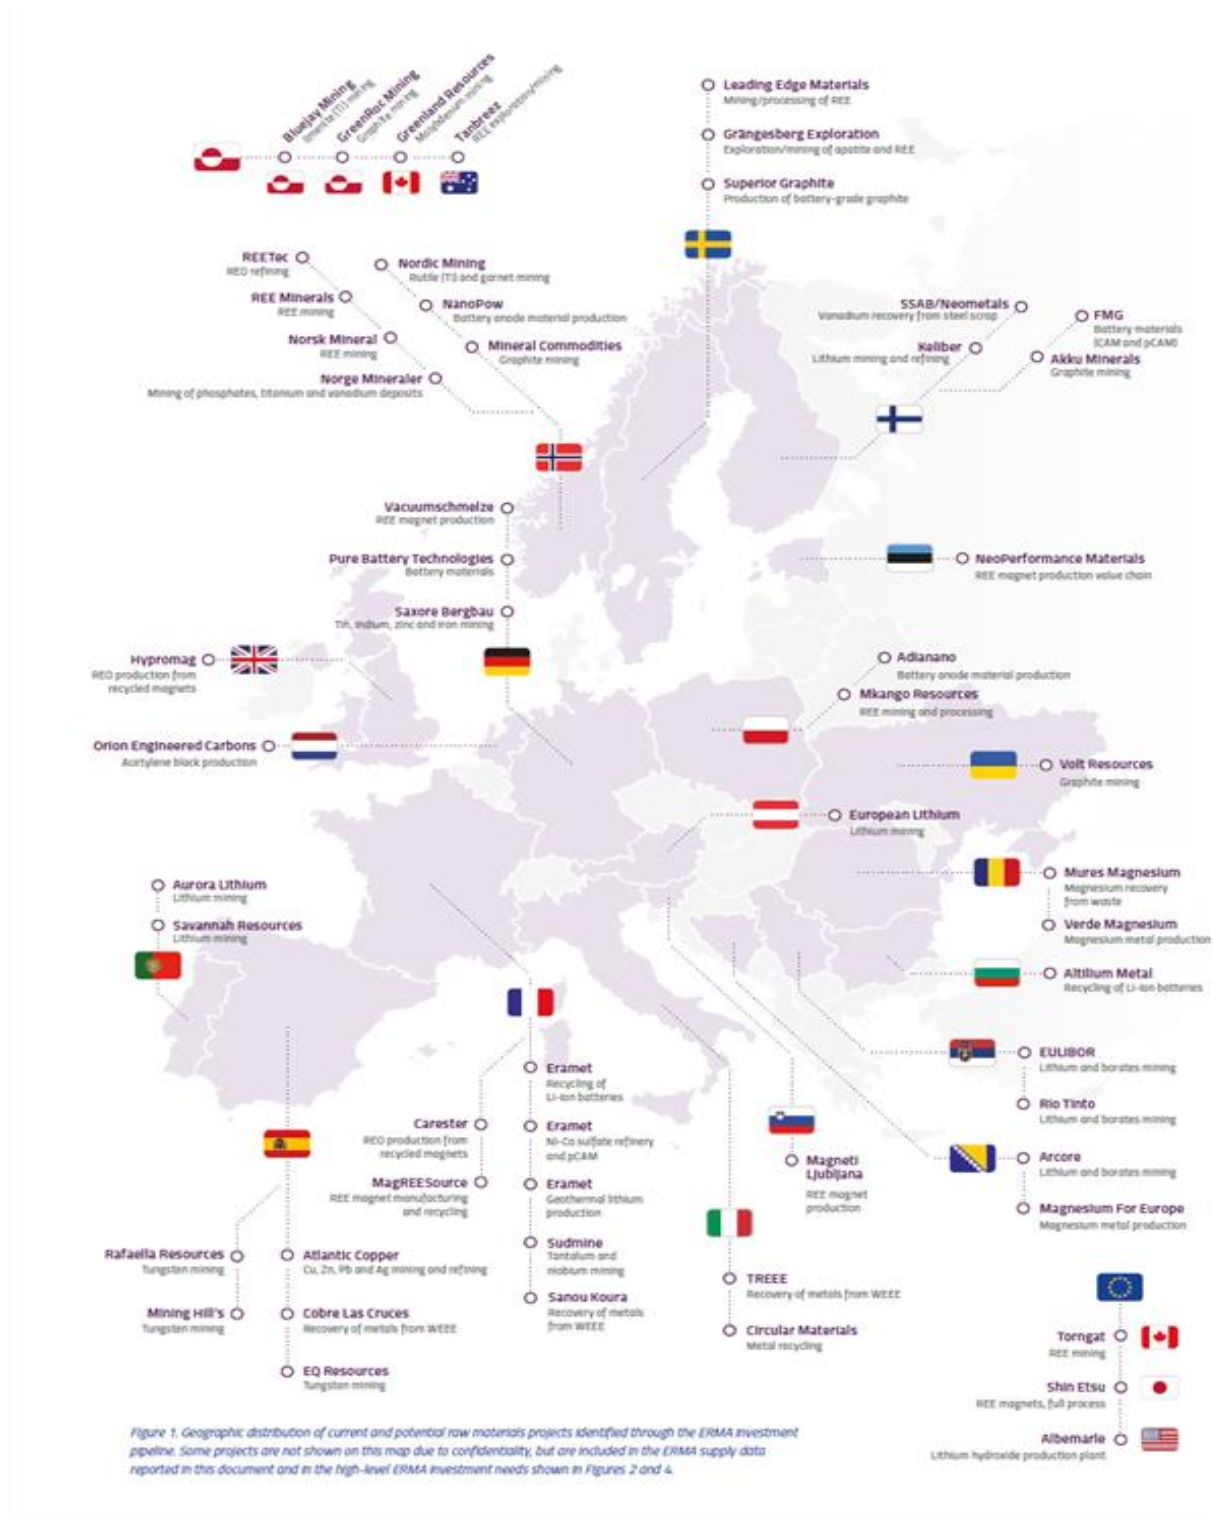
Bluejay Mining
Ilmenite (Ti) mining

GreenRoc Mining
Graphite mining

Greenland Resources
Molybdenum mining

Tanbreez
REE Zirconium mining

Leading Edge Materials
Mining/processing of REE

Grängesberg Exploration
Exploration/mining of apatite and REE

Superior Graphite
Production of battery-grade graphite

REETec
REO refining

Nordic Mining
Rutile (Ti) and garnet mining

REE Minerals
REE mining

NanoPow
Battery anode material production

Norsk Mineral
REE mining

Mineral Commodities
Graphite mining

Norge Mineraler
Mining of phosphates, titanium and vanadium deposits

SSAB/Neometals
Vanadium recovery from steel scrap

FMG
Battery materials (CAM and pCAM)

Keliber
Lithium mining and refining

Akku Minerals
Graphite mining

Vacuumschmelze
REE magnet production

Pure Battery Technologies
Battery materials

NeoPerformance Materials
REE magnet production value chain

Saxore Bergbau
Tin, indium, zinc and iron mining

Hypromag
REO production from recycled magnets

Adianano
Battery anode material production

Mkango Resources
REE mining and processing

Orion Engineered Carbons
Acetylene black production

Volt Resources
Graphite mining

European Lithium
Lithium mining

Aurora Lithium
Lithium mining

Savannah Resources
Lithium mining

Mures Magnesium
Magnesium recovery from waste

Verde Magnesium
Magnesium metal production

Altilium Metal
Recycling of Li-ion batteries

Eramet
Recycling of Li-ion batteries

EULIBOR
Lithium and borates mining

Carester
REO production from recycled magnets

Eramet
Ni-Co sulfate refinery and pCAM

Rio Tinto
Lithium and borates mining

MagREESource
REE magnet manufacturing and recycling

Eramet
Geothermal lithium production

Magneti Ljubljana
REE magnet production

Arcore
Lithium and borates mining

Magnesium For Europe
Magnesium metal production

Sudmine
Tantalum and niobium mining

Rafaella Resources
Tungsten mining

Atlantic Copper
Cu, Zn, Pb and Ag mining and refining

Sanou Koura
Recovery of metals from WEEE

TREEE
Recovery of metals from WEEE

Mining Hill's
Tungsten mining

Cobre Las Cruces
Recovery of metals from WEEE

Circular Materials
Metal recycling

Torngat
REE mining

EQ Resources
Tungsten mining

Shin Etsu
REE magnets, full process

Albemarle
Lithium hydroxide production plant

Figure 1. Geographic distribution of current and potential raw materials projects identified through the ERMA investment pipeline. Some projects are not shown on this map due to confidentiality, but are included in the ERMA supply data reported in this document and in the high-level ERMA investment needs shown in Figures 2 and 4.